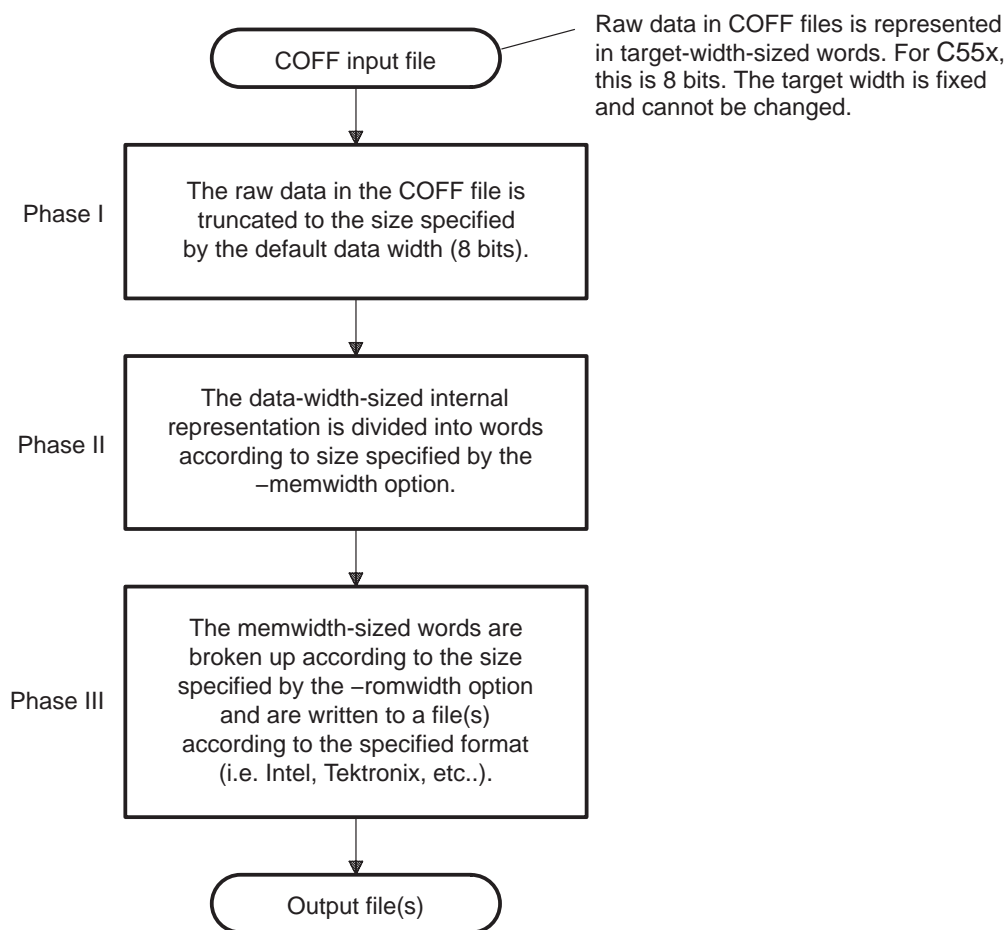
COFF input file

Raw data in COFF files is represented in target-width-sized words. For C55x, this is 8 bits. The target width is fixed and cannot be changed.

Phase I

The raw data in the COFF file is truncated to the size specified by the default data width (8 bits).

Phase II

The data-width-sized internal representation is divided into words according to size specified by the –memwidth option.

Phase III

The memwidth-sized words are broken up according to the size specified by the –romwidth option and are written to a file(s) according to the specified format (i.e. Intel, Tektronix, etc..).

Output file(s)